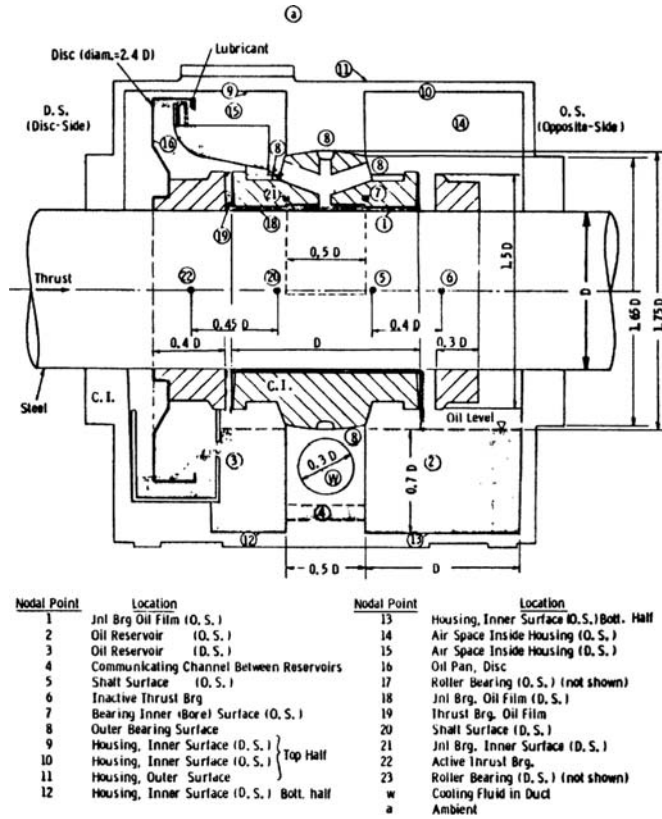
a

Disc (diam.=2.4 D)

Lubricant

D. S. (Disc-Side)

O. S. (Opposite-Side)

9 15 11 10 14 8 8 8 16 21 7 18 1 19

0.5 D

1.5 D

Thrust

22 20 5 6

D

1.65 D

1.75 D

0.45 D

0.4 D

0.4 D

D

0.3 D

Steel

C.I.

C.I.

Oil Level

8

3

0.3 D

W

2

0.7 D

4

12

13

0.5 D

D

| Nodal Point | Location |
|---|---|
| 1 | Jnl Brg Oil Film (O. S.) |
| 2 | Oil Reservoir (O. S.) |
| 3 | Oil Reservoir (D. S.) |
| 4 | Communicating Channel Between Reservoirs |
| 5 | Shaft Surface (O. S.) |
| 6 | Inactive Thrust Brg |
| 7 | Bearing Inner (Bore) Surface (O. S.) |
| 8 | Outer Bearing Surface |
| 9 | Housing, Inner Surface (D. S.) Top Half |
| 10 | Housing, Inner Surface (O. S.) Top Half |
| 11 | Housing, Outer Surface |
| 12 | Housing, Inner Surface (D. S.) Bott. half |

| Nodal Point | Location |
|---|---|
| 13 | Housing, Inner Surface (O. S.) Bott. Half |
| 14 | Air Space Inside Housing (O. S.) |
| 15 | Air Space Inside Housing (D. S.) |
| 16 | Oil Pan, Disc |
| 17 | Roller Bearing (O. S.) (not shown) |
| 18 | Jnl Brg. Oil Film (D. S.) |
| 19 | Thrust Brg. Oil Film |
| 20 | Shaft Surface (D. S.) |
| 21 | Jnl Brg. Inner Surface (D. S.) |
| 22 | Active Thrust Brg. |
| 23 | Roller Bearing (D. S.) (not shown) |
| w | Cooling Fluid in Duct |
| a | Ambient |